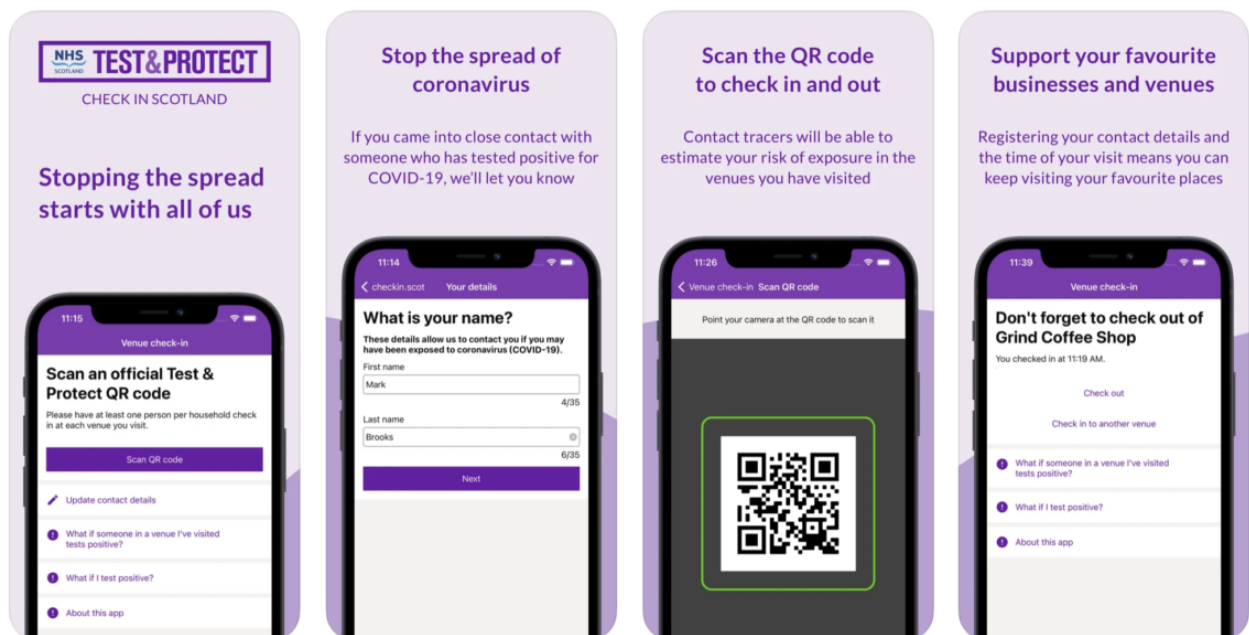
NHS SCOTLAND TEST&PROTECT
CHECK IN SCOTLAND

Stopping the spread starts with all of us

11:15
Venue check-in
Scan an official Test & Protect QR code
Please have at least one person per household check in at each venue you visit.
Scan QR code
Update contact details
What if someone in a venue I've visited tests positive?
What if I test positive?
About this app

Stop the spread of coronavirus

If you came into close contact with someone who has tested positive for COVID-19, we'll let you know

11:14
checkin.scot Your details
What is your name?
These details allow us to contact you if you may have been exposed to coronavirus (COVID-19).
First name
Mark
4/35
Last name
Brooks
6/35
Next

Scan the QR code to check in and out

Contact tracers will be able to estimate your risk of exposure in the venues you have visited

11:26
Venue check-in Scan QR code
Point your camera at the QR code to scan it

Support your favourite businesses and venues

Registering your contact details and the time of your visit means you can keep visiting your favourite places

11:39
Venue check-in
Don't forget to check out of Grind Coffee Shop
You checked in at 11:19 AM.
Check out
Check in to another venue
What if someone in a venue I've visited tests positive?
What if I test positive?
About this app